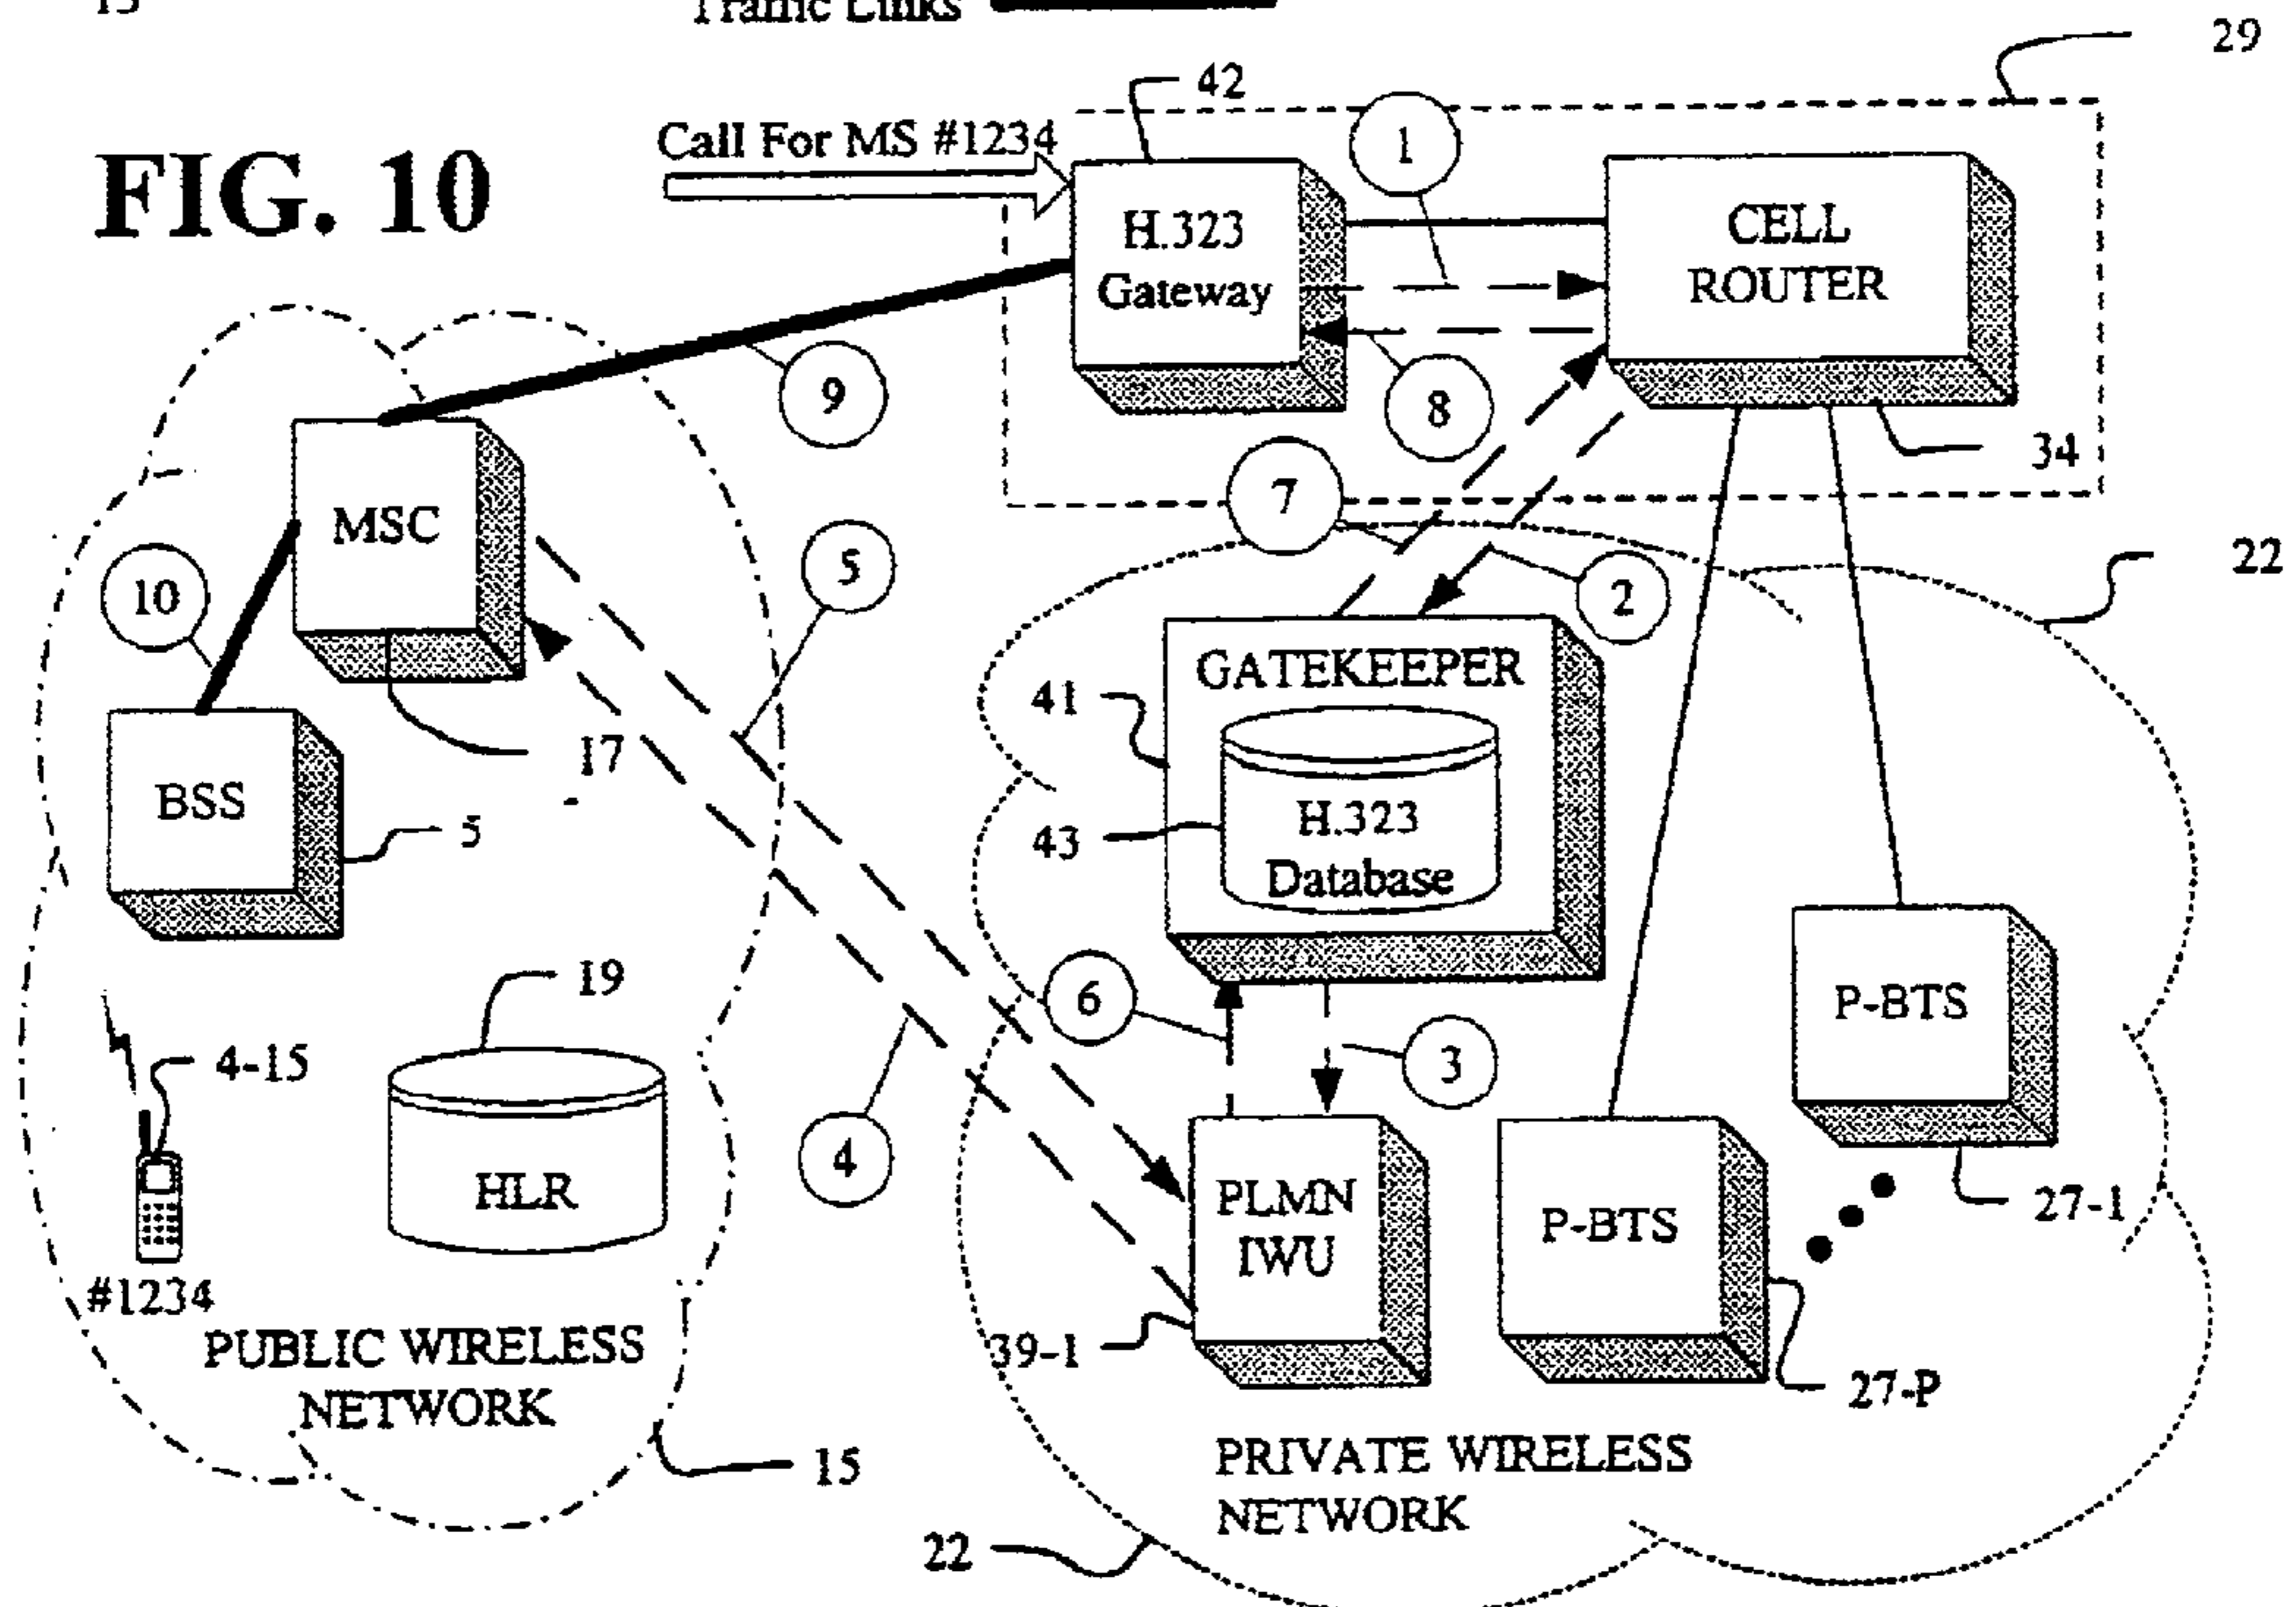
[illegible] Traffic Links

29

FIG. 10

Call For MS #1234

42

1

H.323 Gateway

CELL ROUTER

9

8

34

7

MSC

5

2

22

10

GATEKEEPER

41

17

BSS

5

43

H.323 Database

19

6

P-BTS

4-15

3

HLR

4

PLMN IWU

P-BTS

27-1

#1234

PUBLIC WIRELESS NETWORK

39-1

27-P

15

PRIVATE WIRELESS NETWORK

22